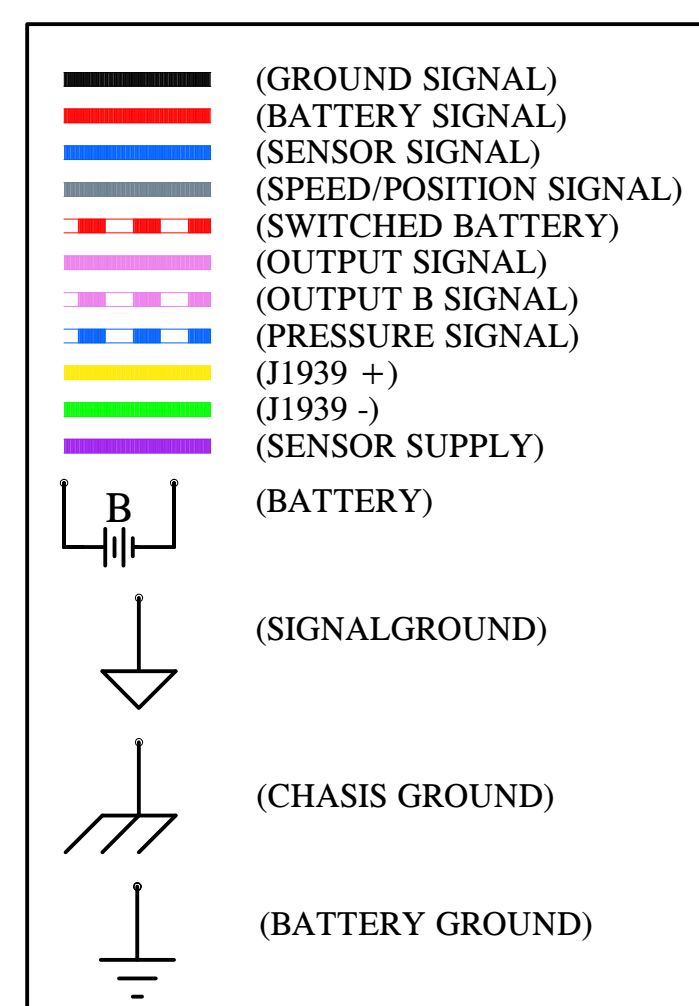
(GROUND SIGNAL)
(BATTERY SIGNAL)
(SENSOR SIGNAL)
(SPEED/POSITION SIGNAL)
(SWITCHED BATTERY)
(OUTPUT SIGNAL)
(OUTPUT B SIGNAL)
(PRESSURE SIGNAL)
(J1939 +)
(J1939 -)
(SENSOR SUPPLY)

B

(BATTERY)

(SIGNALGROUND)

(CHASIS GROUND)

(BATTERY GROUND)